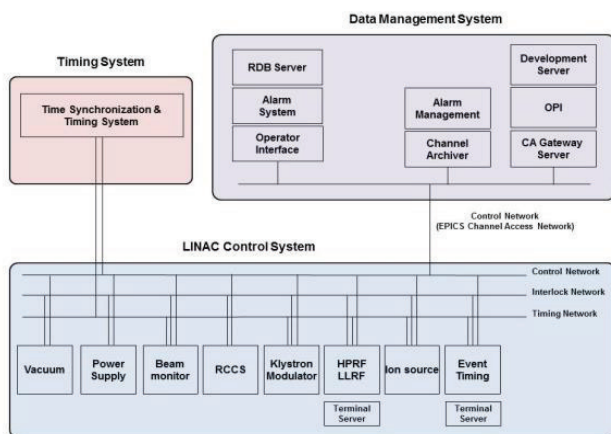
Data Management System

Timing System

Time Synchronization & Timing System

RDB Server

Alarm System

Operator Interface

Alarm Management

Channel Archiver

Development Server

OPI

CA Gateway Server

Control Network
(EPICS Channel Access Network)

LINAC Control System

Control Network

Interlock Network

Timing Network

Vacuum

Power Supply

Beam monitor

RCCS

Klystron Modulator

HPRF LLRF

Ion source

Event Timing

Terminal Server

Terminal Server